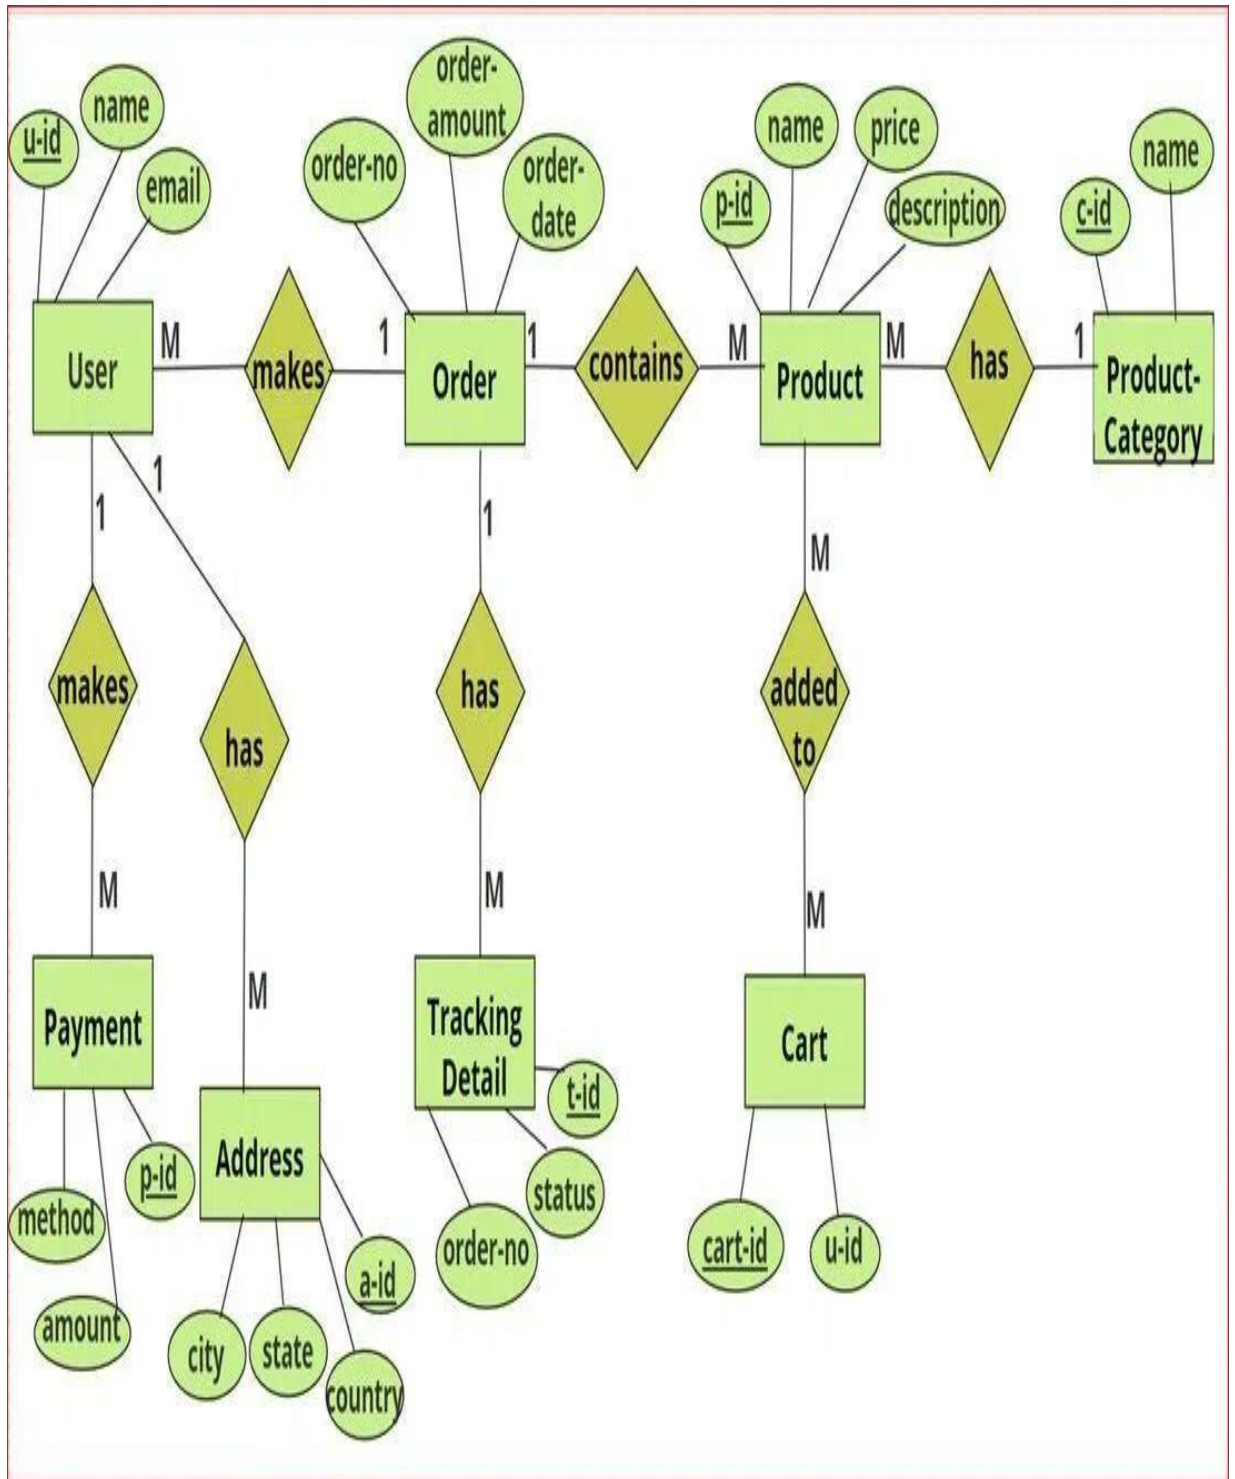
u-id
name
email
order-no
order-amount
order-date
name
price
p-id
description
name
c-id

User
M
makes
1
Order
1
contains
M
Product
M
has
1
Product-Category

1
1
1
M

makes
has
has
added to

M
M
M
M

Payment
Address
Tracking Detail
Cart

t-id
p-id
status
method
a-id
order-no
cart-id
u-id
amount
city
state
country